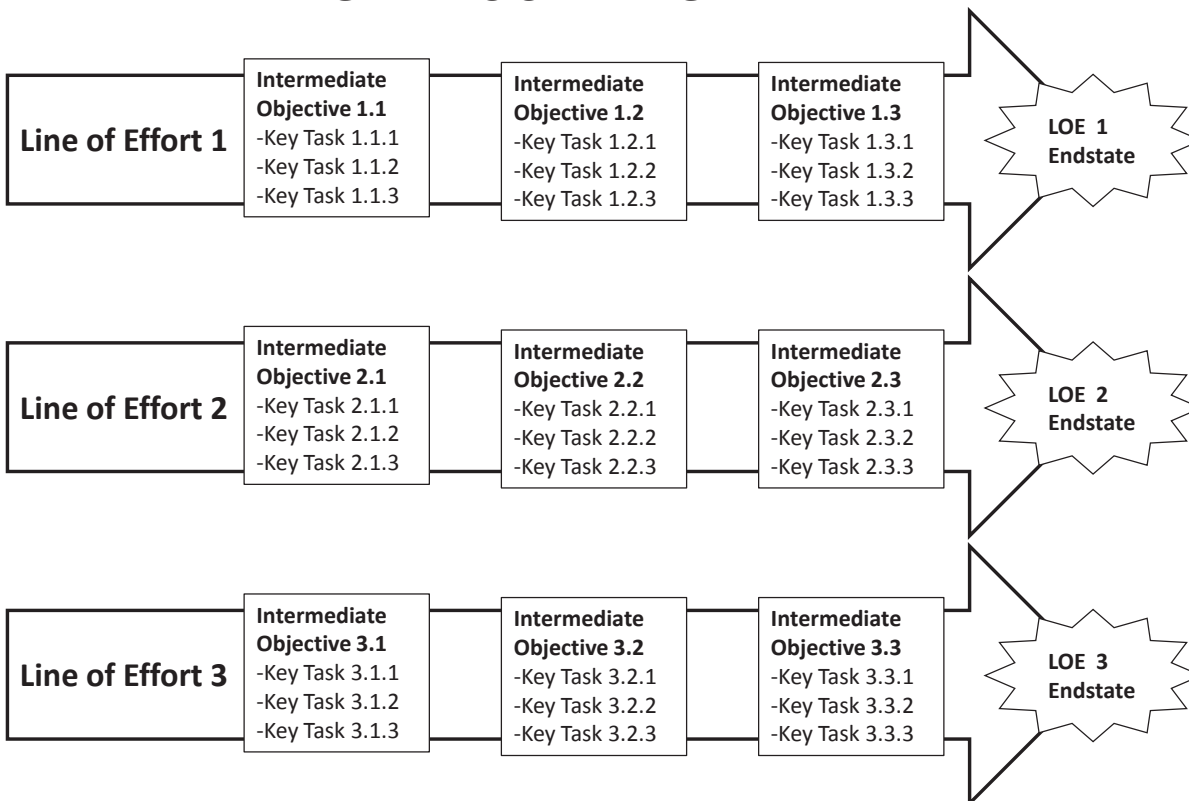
Line of Effort 1

Intermediate Objective 1.1
-Key Task 1.1.1
-Key Task 1.1.2
-Key Task 1.1.3

Intermediate Objective 1.2
-Key Task 1.2.1
-Key Task 1.2.2
-Key Task 1.2.3

Intermediate Objective 1.3
-Key Task 1.3.1
-Key Task 1.3.2
-Key Task 1.3.3

LOE 1 Endstate

Line of Effort 2

Intermediate Objective 2.1
-Key Task 2.1.1
-Key Task 2.1.2
-Key Task 2.1.3

Intermediate Objective 2.2
-Key Task 2.2.1
-Key Task 2.2.2
-Key Task 2.2.3

Intermediate Objective 2.3
-Key Task 2.3.1
-Key Task 2.3.2
-Key Task 2.3.3

LOE 2 Endstate

Line of Effort 3

Intermediate Objective 3.1
-Key Task 3.1.1
-Key Task 3.1.2
-Key Task 3.1.3

Intermediate Objective 3.2
-Key Task 3.2.1
-Key Task 3.2.2
-Key Task 3.2.3

Intermediate Objective 3.3
-Key Task 3.3.1
-Key Task 3.3.2
-Key Task 3.3.3

LOE 3 Endstate